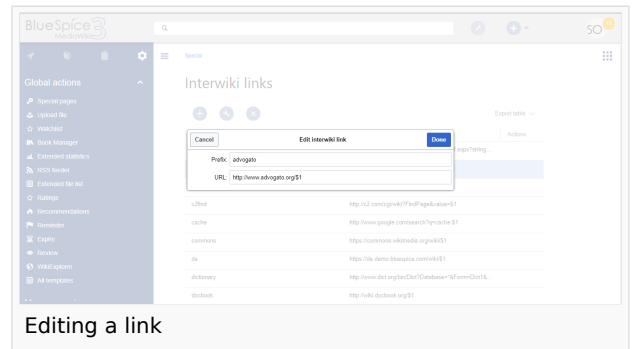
BlueSpice 3 MediaWiki

SO

Global actions

Special pages

Upload file

Watchlist

Book Manager

Extended statistics

RSS feeder

Extended file list

Ratings

Recommendations

Reminder

Expiry

Review

WikiExplorer

All templates

Special

Interwiki links

Export table

Actions

Cancel

Edit interwiki link

Done

Prefix

advogato

URL

http://www.advogato.org/$1

c2find

http://c2.com/cgi/wiki?FindPage&value=$1

cache

http://www.google.com/search?q=cache:$1

commons

https://commons.wikimedia.org/wiki/$1

de

https://de.demo.bluespice.com/wiki/$1

dictionary

http://www.dict.org/bin/Dict?Database=*&Form=Dict1&

docbook

http://wiki.docbook.org/$1

Editing a link